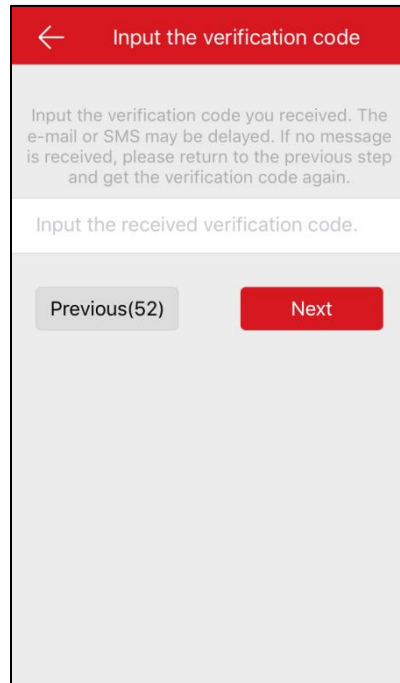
Input the verification code

Input the verification code you received. The e-mail or SMS may be delayed. If no message is received, please return to the previous step and get the verification code again.

Input the received verification code.

Previous(52)

Next